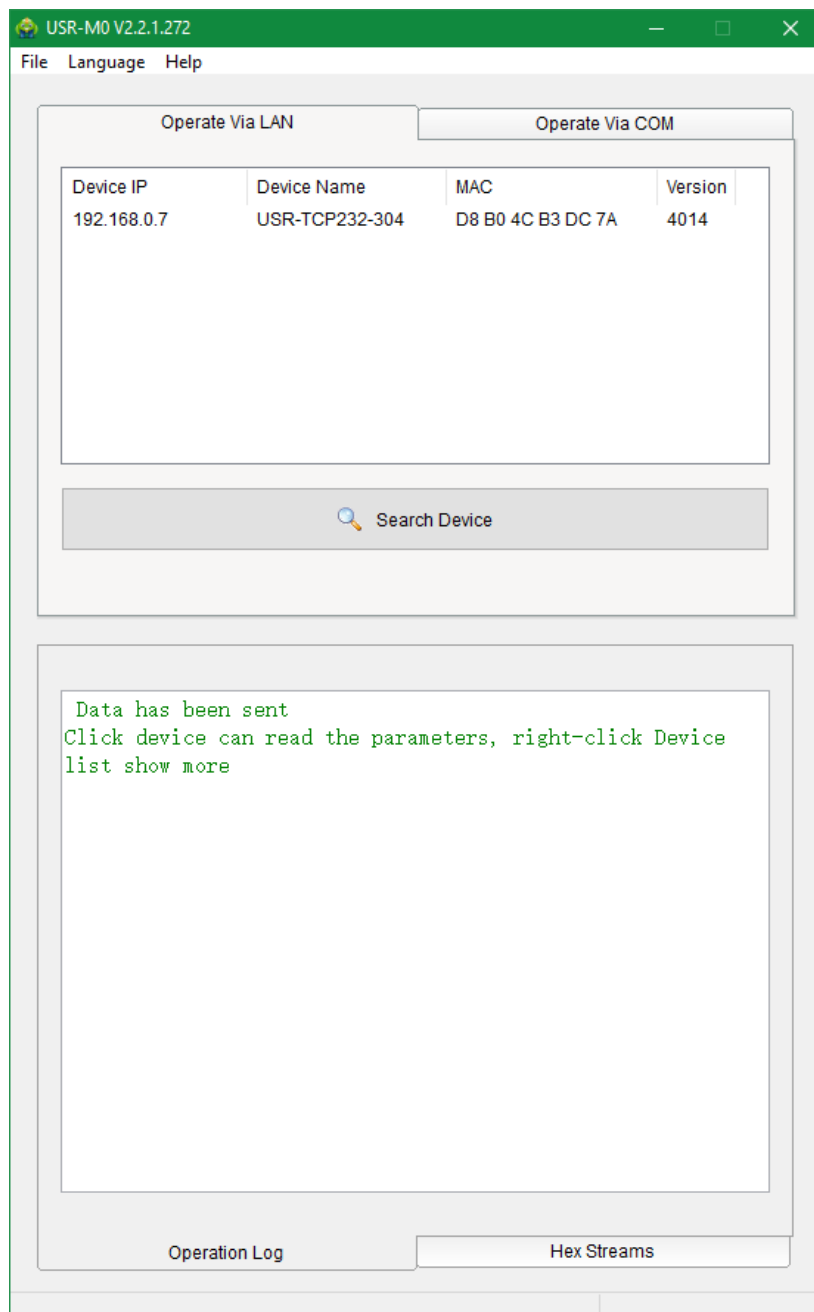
USR-M0 V2.2.1.272

File Language Help

Operate Via LAN

Operate Via COM

| Device IP | Device Name | MAC | Version |
|---|---|---|---|
| 192.168.0.7 | USR-TCP232-304 | D8 B0 4C B3 DC 7A | 4014 |

Search Device

Data has been sent
Click device can read the parameters, right-click Device list show more

Operation Log

Hex Streams